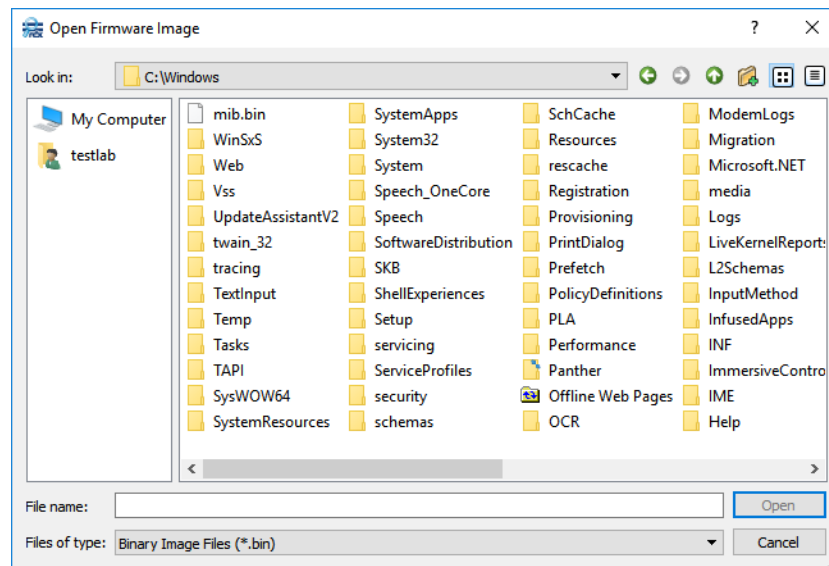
Open Firmware Image

?

Look in: C:\Windows

My Computer
testlab

mib.bin
WinSxS
Web
Vss
UpdateAssistantV2
twain_32
tracing
TextInput
Temp
Tasks
TAPI
SysWOW64
SystemResources

SystemApps
System32
System
Speech_OneCore
Speech
SoftwareDistribution
SKB
ShellExperiences
Setup
servicing
ServiceProfiles
security
schemas

SchCache
Resources
rescache
Registration
Provisioning
PrintDialog
Prefetch
PolicyDefinitions
PLA
Performance
Panther
Offline Web Pages
OCR

ModemLogs
Migration
Microsoft.NET
media
Logs
LiveKernelReport
L2Schemas
InputMethod
InfusedApps
INF
ImmersiveContro
IME
Help

File name:
Open
Files of type: Binary Image Files (*.bin)
Cancel